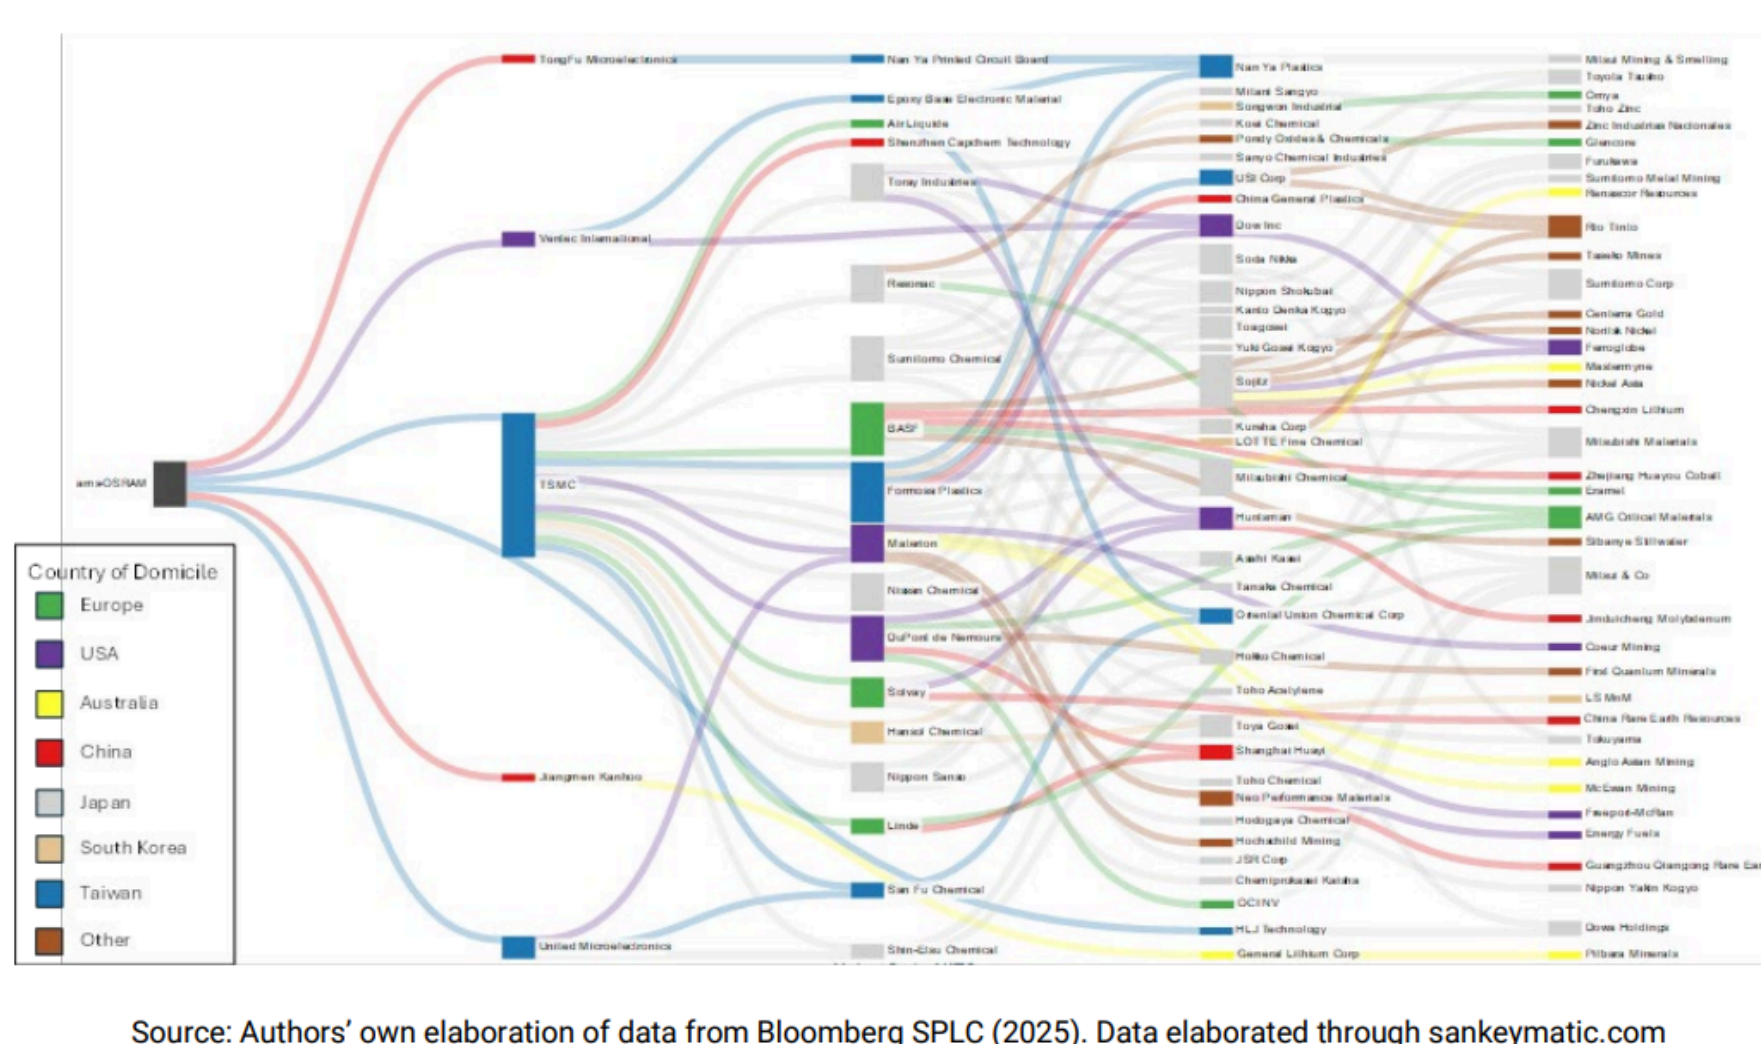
ams OSRAM

TongFu Microelectronics
Vertec International
TSMC
Jiangmen Kanhoo
United Microelectronics

Nan Ya Printed Circuit Board
Epoxy Base Electronic Material
Air Liquide
Shenzhen Capchem Technology
Toray Industries
Resonac
Sumitomo Chemical
BASF
Formosa Plastics
Malaton
Nissan Chemical
DuPont de Nemours
Solvay
Hansol Chemical
Nippon Sanso
Linde
San Fu Chemical
Shin-Etsu Chemical

Nan Ya Plastics
Mitani Sangyo
Songwon Industrial
Koei Chemical
Pondy Oxides & Chemicals
Sanyo Chemical Industries
USI Corp
China General Plastics
Dow Inc
Soda Nikka
Nippon Shokubai
Kanto Denka Kogyo
Toagosei
Yuki Gosei Kogyo
Sojitz
Kureha Corp
LOTTE Fine Chemical
Mitsubishi Chemical
Huntsman
Asahi Kasei
Tanaka Chemical
Oriental Union Chemical Corp
Hokko Chemical
Toho Acetylene
Toyo Gosei
Shanghai Huayi
Toho Chemical
Neo Performance Materials
Hodogaya Chemical
Hochschild Mining
JSR Corp
Chemiprokasei Kaisha
OCI NV
HLJ Technology
General Lithium Corp

Mitsui Mining & Smelting
Toyota Tsusho
Omya
Toho Zinc
Zinc Industrias Nacionales
Glencore
Furukawa
Sumitomo Metal Mining
Renascor Resources
Rio Tinto
Taseko Mines
Sumitomo Corp
Centerra Gold
Norilsk Nickel
Ferroglobe
Mastermyne
Nickel Asia
Chengxin Lithium
Mitsubishi Materials
Zhejiang Huayou Cobalt
Eramet
AMG Critical Materials
Sibanye Stillwater
Mitsui & Co
Jinduicheng Molybdenum
Coeur Mining
First Quantum Minerals
LS MnM
China Rare Earth Resources
Tokuyama
Anglo Asian Mining
McEwen Mining
Freeport-McRan
Energy Fuels
Guangzhou Guangsheng Rare Ear
Nippon Yakin Kogyo
Dowa Holdings
Pilbara Minerals

Country of Domicile
Europe
USA
Australia
China
Japan
South Korea
Taiwan
Other

Source: Authors' own elaboration of data from Bloomberg SPLC (2025). Data elaborated through sankeymatic.com